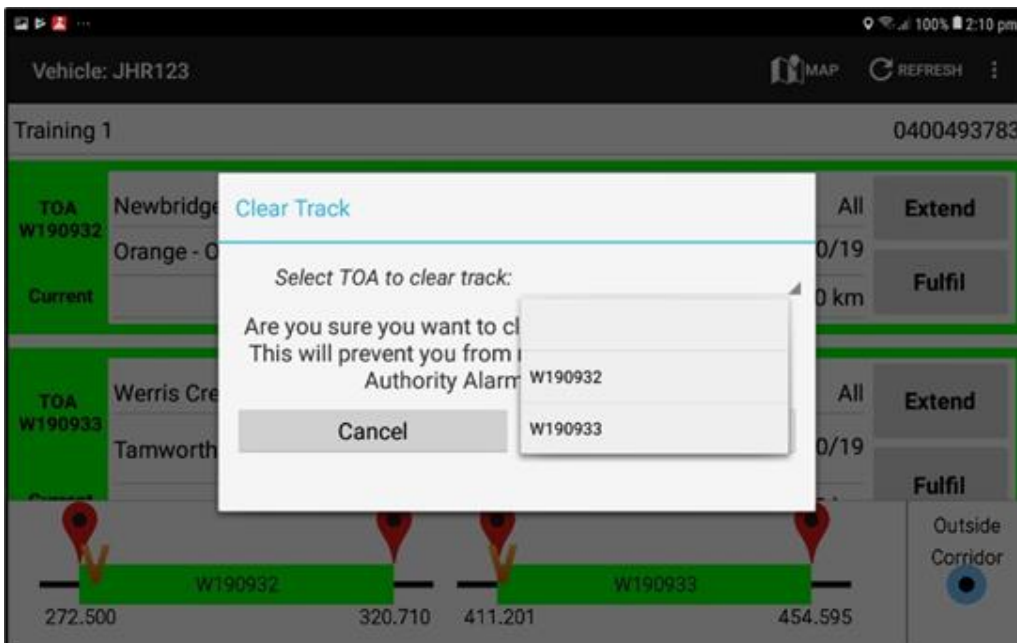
100% 2:10 pm

Vehicle: JHR123

MAP REFRESH

Training 1

0400493783

TOA W190932

Current

Newbridge

Orange - O

All

0/19

0 km

Extend

Fulfil

Clear Track

Select TOA to clear track:

W190932

W190933

Are you sure you want to cl
This will prevent you from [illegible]
Authority Alarm

Cancel

TOA W190933

Werris Cre

Tamworth

All

0/19

Extend

Fulfil

W190932

272.500

320.710

W190933

411.201

454.595

Outside Corridor